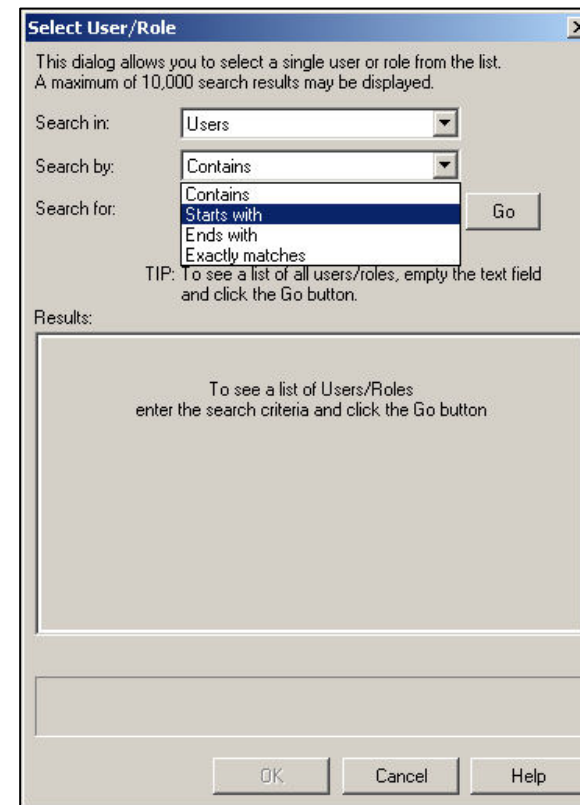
Select User/Role

This dialog allows you to select a single user or role from the list.
A maximum of 10,000 search results may be displayed.

Search in: Users

Search by: Contains

Contains
Starts with
Ends with
Exactly matches

Search for:

Go

TIP: To see a list of all users/roles, empty the text field and click the Go button.

Results:

To see a list of Users/Roles
enter the search criteria and click the Go button

OK

Cancel

Help